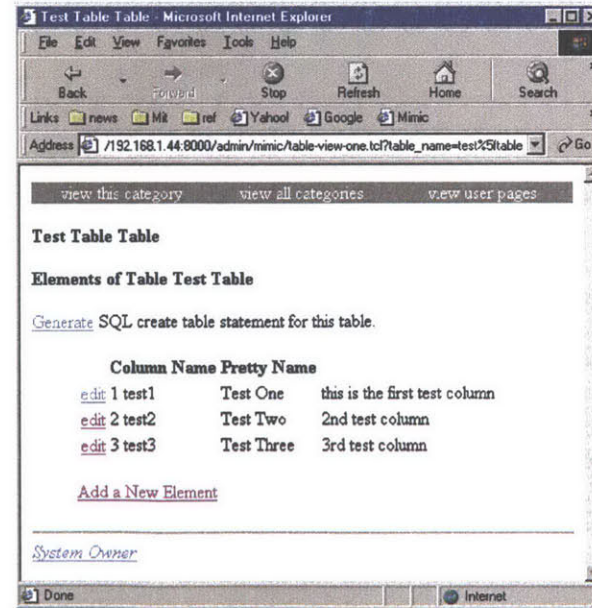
Test Table Table - Microsoft Internet Explorer

File Edit View Favorites Tools Help

Back Forward Stop Refresh Home Search

Links news Mit ref Yahoo! Google Mimic

Address /192.168.1.44:8000/admin/mimic/table-view-one.tcl?table_name=test%5ftable Go

view this category view all categories view user pages

Test Table Table

Elements of Table Test Table

Generate SQL create table statement for this table.

| | Column Name | Pretty Name | |
|---|---|---|---|
| edit | 1 test1 | Test One | this is the first test column |
| edit | 2 test2 | Test Two | 2nd test column |
| edit | 3 test3 | Test Three | 3rd test column |

Add a New Element

System Owner

Done Internet